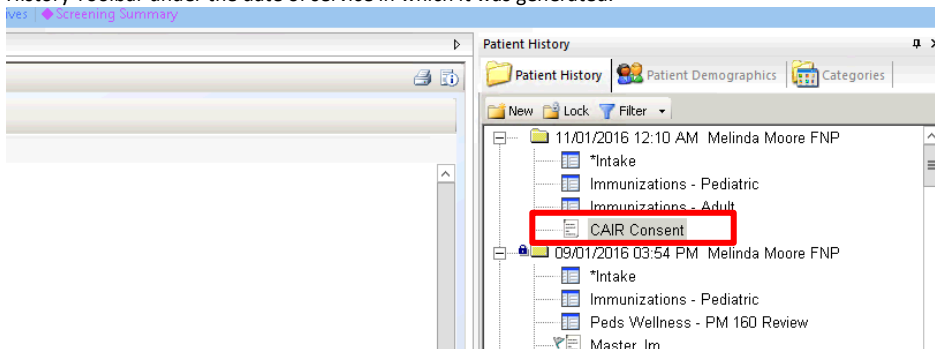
History Toolbar under the date of service in which it was generated.

ives | ◆ Screening Summary

Patient History

Patient History | Patient Demographics | Categories

New | Lock | Filter

11/01/2016 12:10 AM Melinda Moore FNP

*Intake

Immunizations - Pediatric

Immunizations - Adult

CAIR Consent

09/01/2016 03:54 PM Melinda Moore FNP

*Intake

Immunizations - Pediatric

Peds Wellness - PM 160 Review

Master_Im